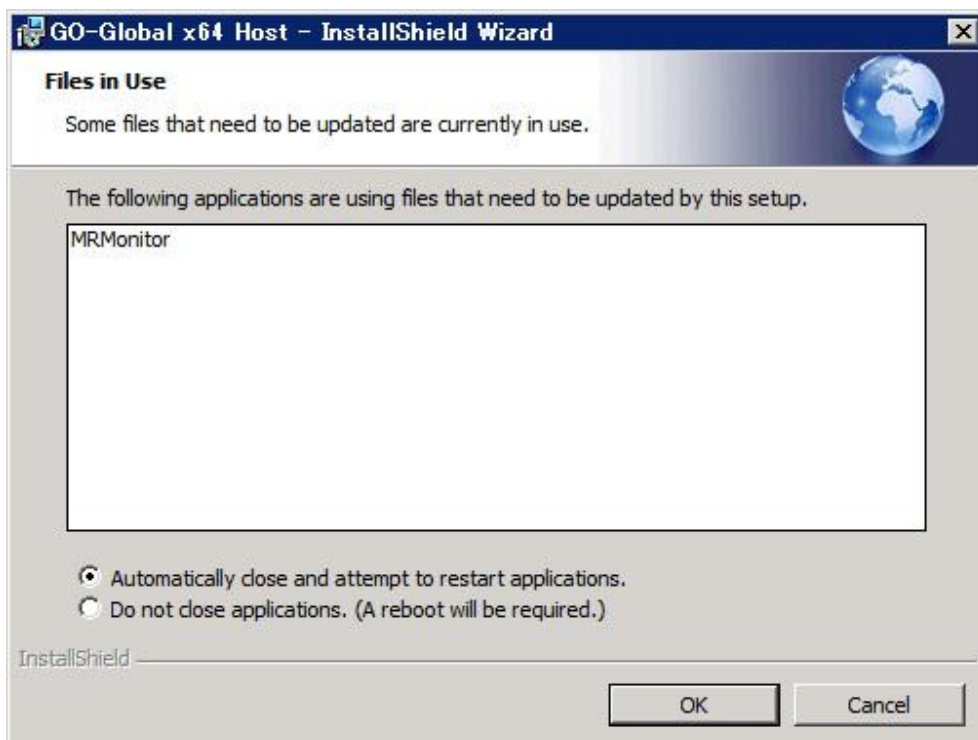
GO-Global x64 Host - InstallShield Wizard

Files in Use

Some files that need to be updated are currently in use.

The following applications are using files that need to be updated by this setup.

MRMonitor

Automatically close and attempt to restart applications.

Do not close applications. (A reboot will be required.)

InstallShield

OK

Cancel